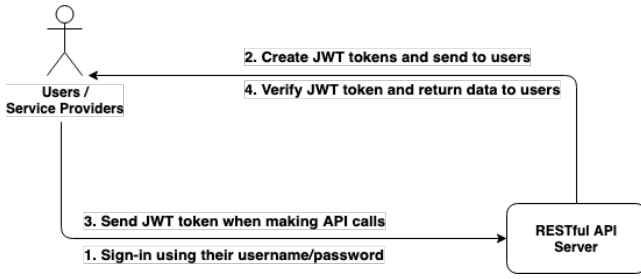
2. Create JWT tokens and send to users

Users / Service Providers

4. Verify JWT token and return data to users

3. Send JWT token when making API calls

RESTful API Server

1. Sign-in using their username/password